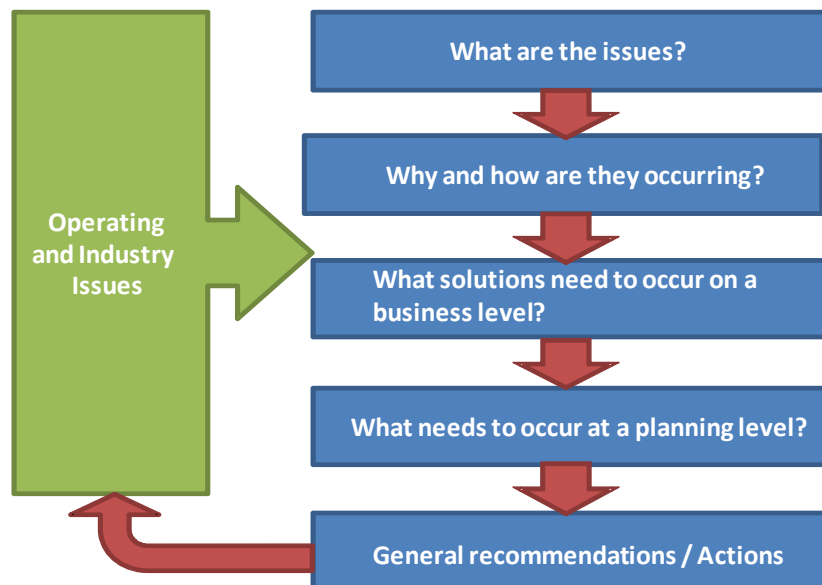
Operating and Industry Issues

What are the issues?

Why and how are they occurring?

What solutions need to occur on a business level?

What needs to occur at a planning level?

General recommendations / Actions